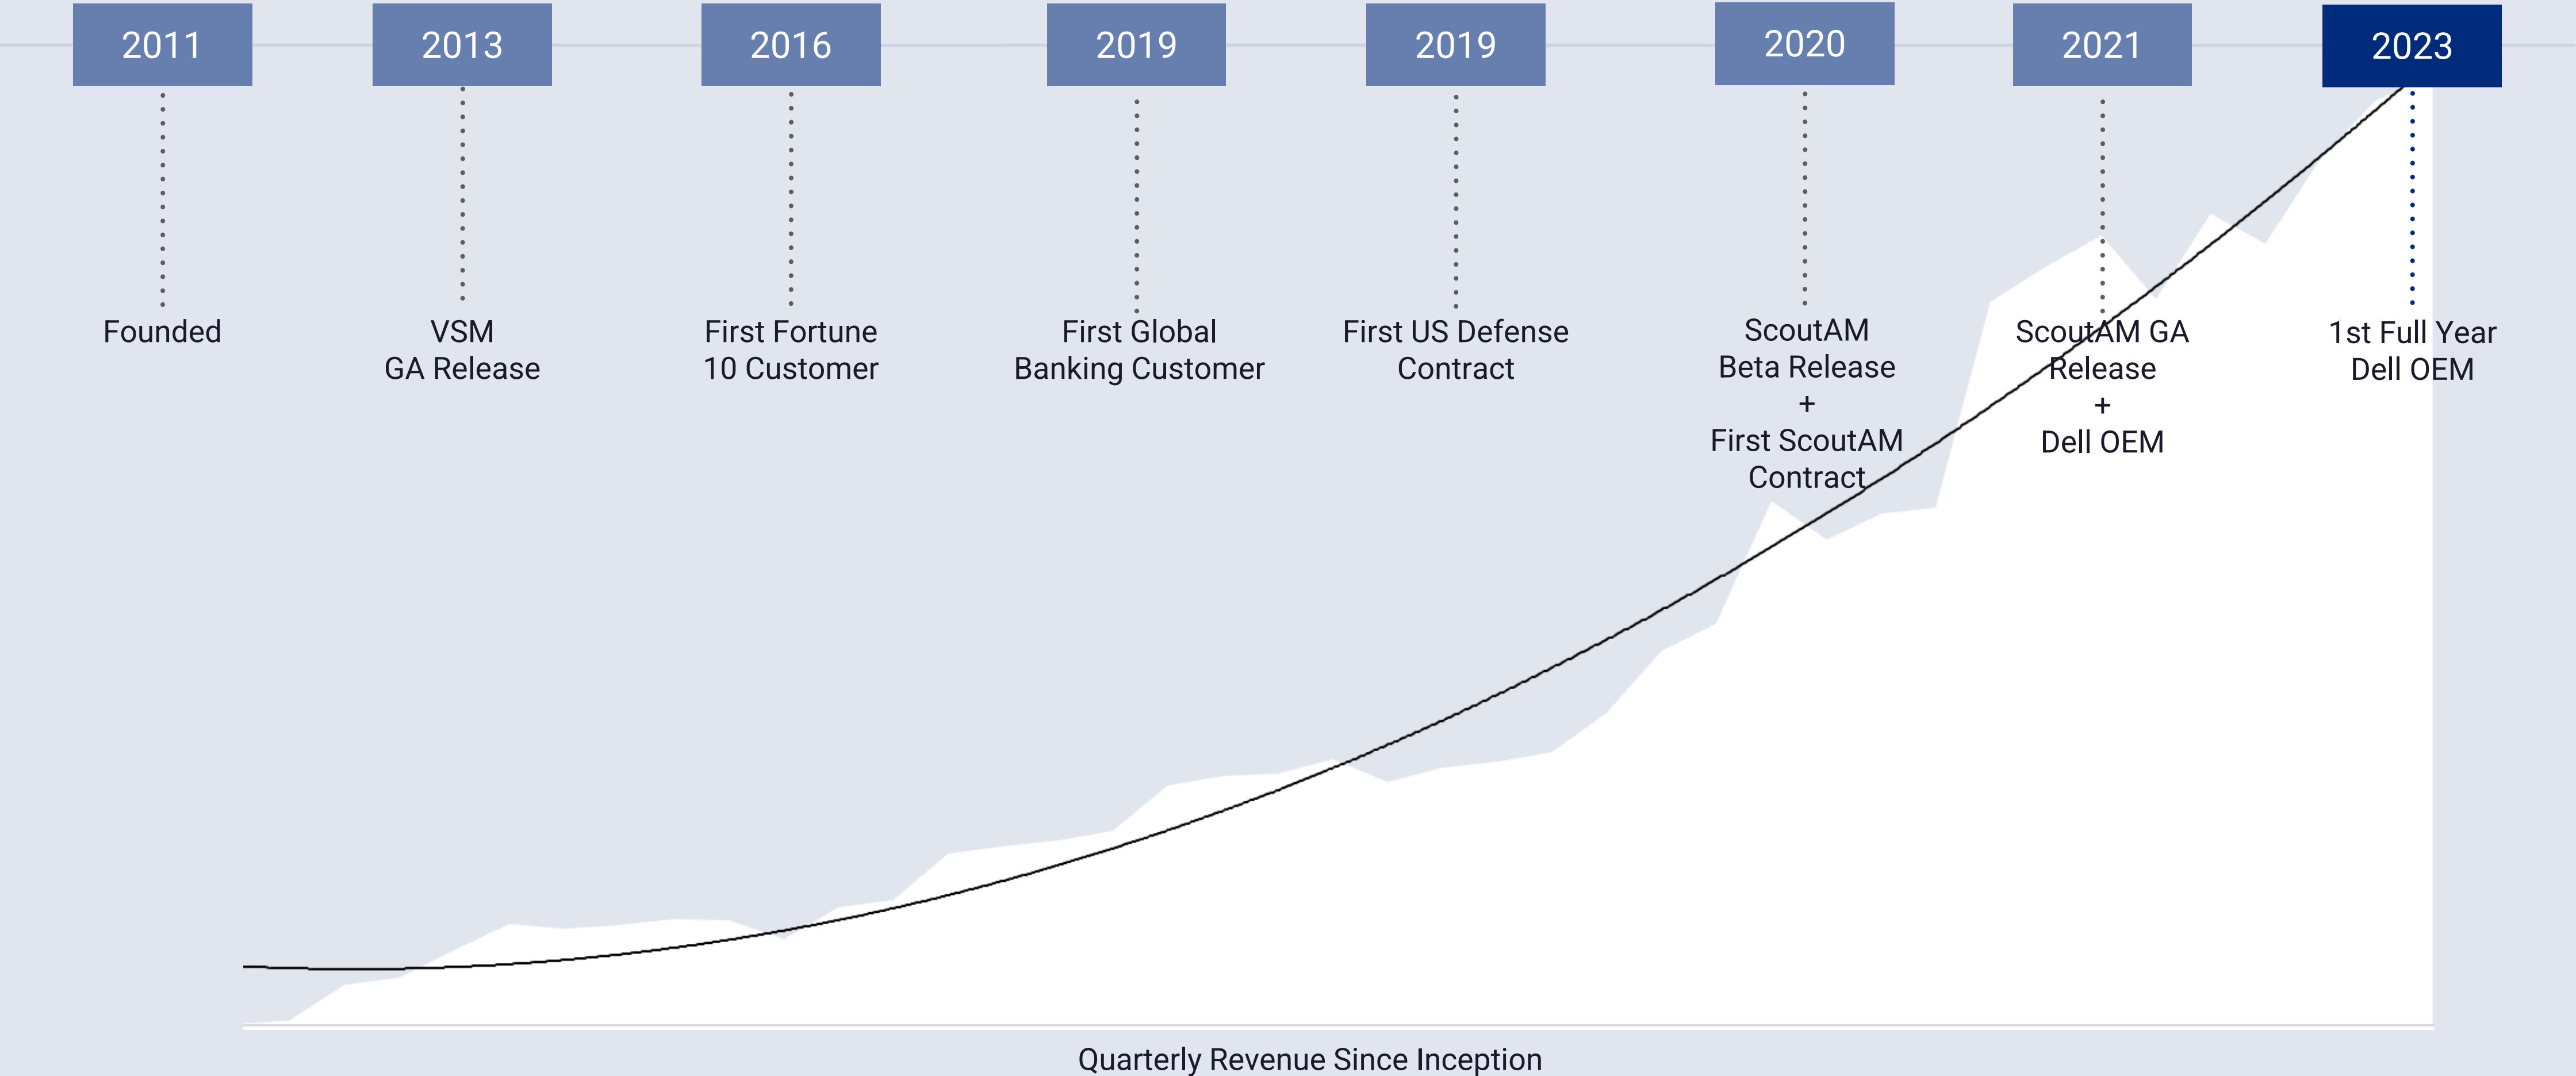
2011

Founded

2013

VSM
GA Release

2016

First Fortune
10 Customer

2019

First Global
Banking Customer

2019

First US Defense
Contract

2020

ScoutAM
Beta Release
+
First ScoutAM
Contract

2021

ScoutAM GA
Release
+
Dell OEM

2023

1st Full Year
Dell OEM

Quarterly Revenue Since Inception